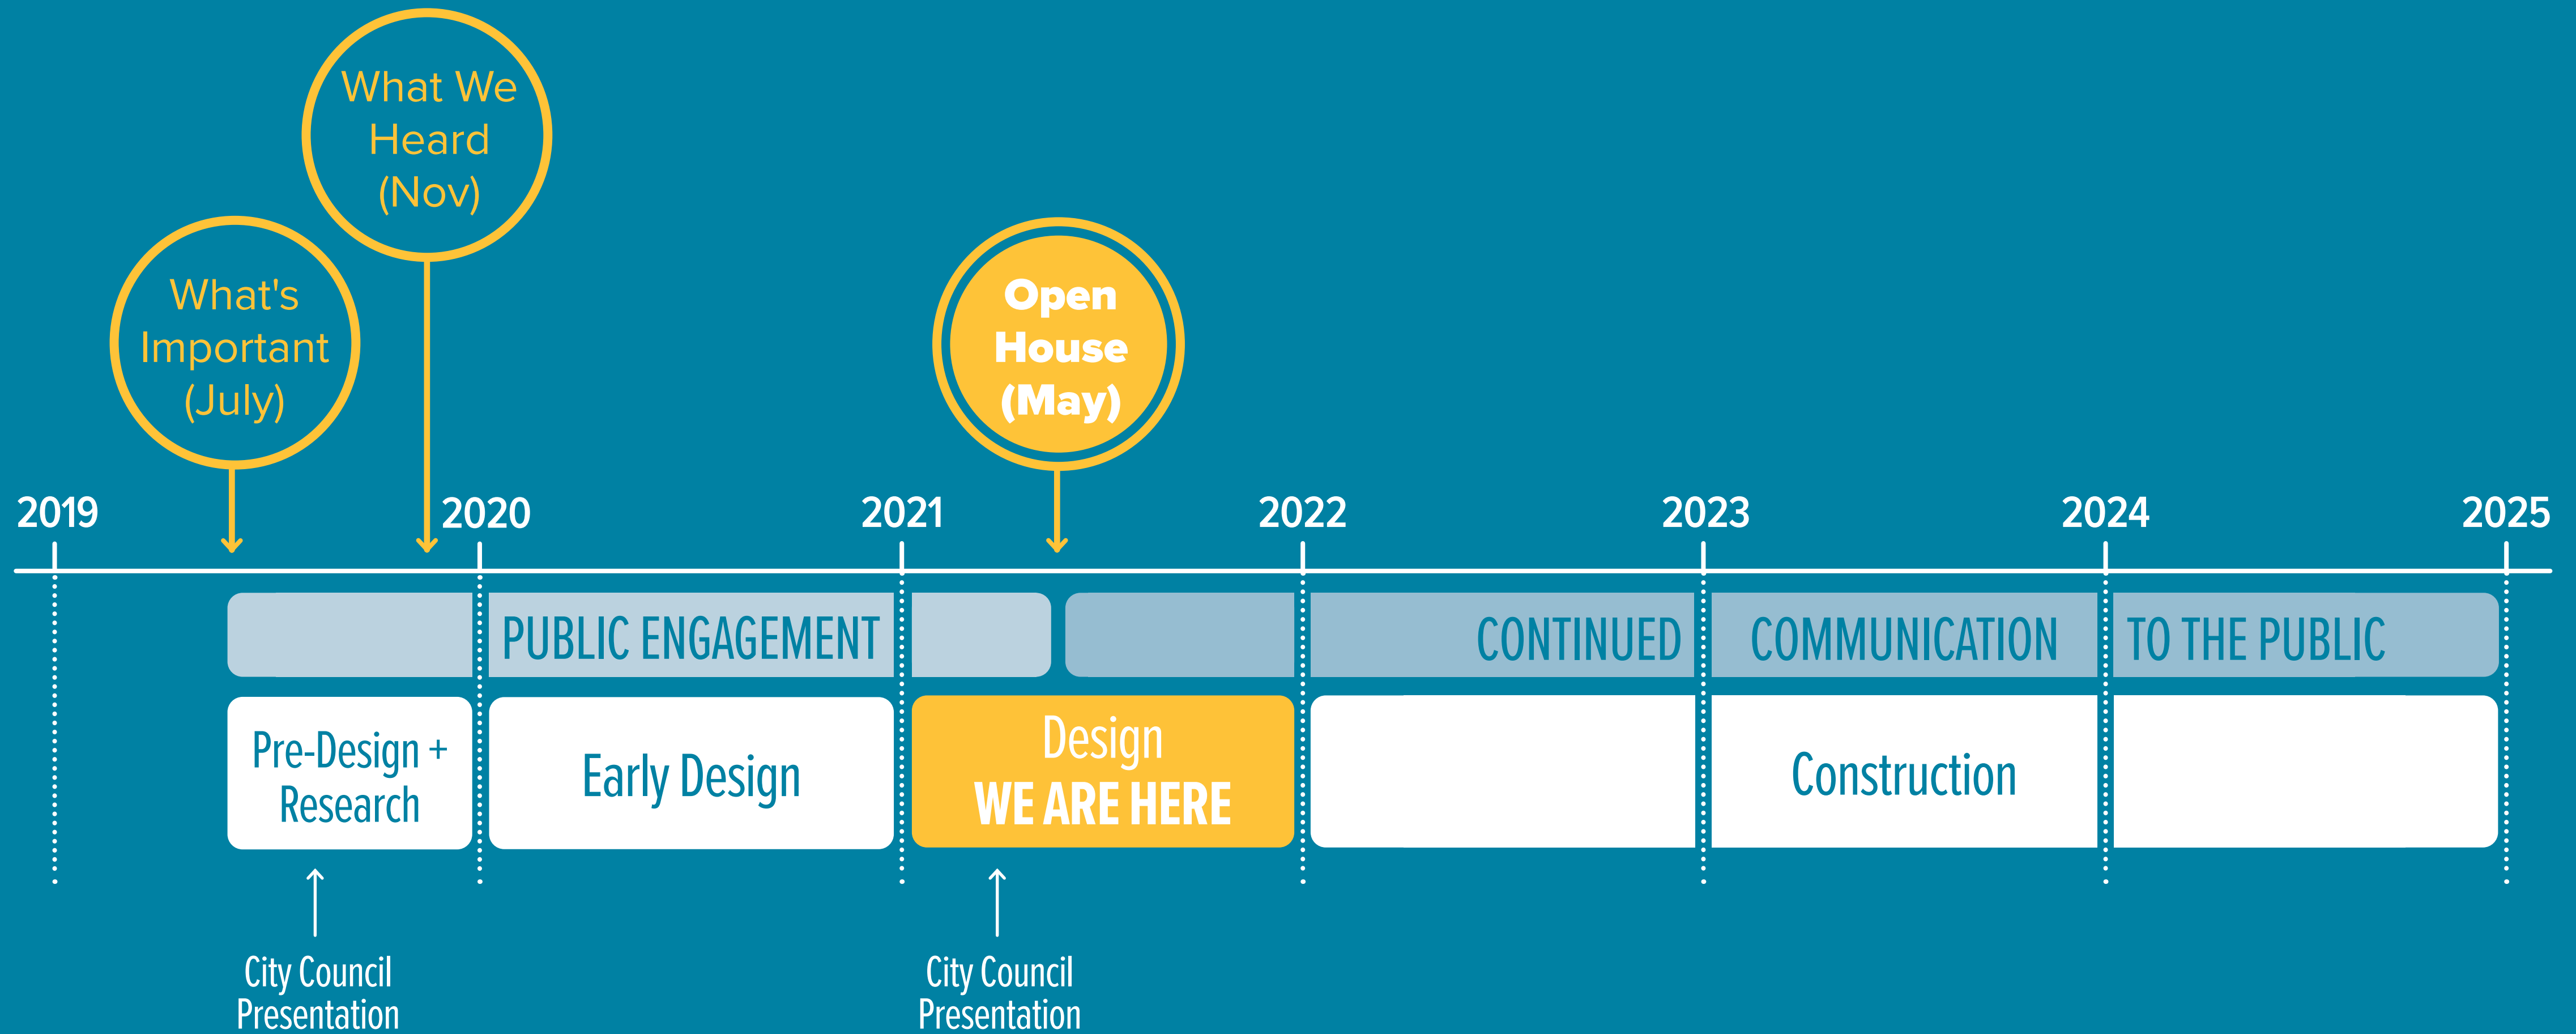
What We Heard (Nov)

What's Important (July)

Open House (May)

2019

2020

2021

2022

2023

2024

2025

PUBLIC ENGAGEMENT

CONTINUED

COMMUNICATION

TO THE PUBLIC

Pre-Design + Research

Early Design

Design
WE ARE HERE

Construction

City Council Presentation

City Council Presentation